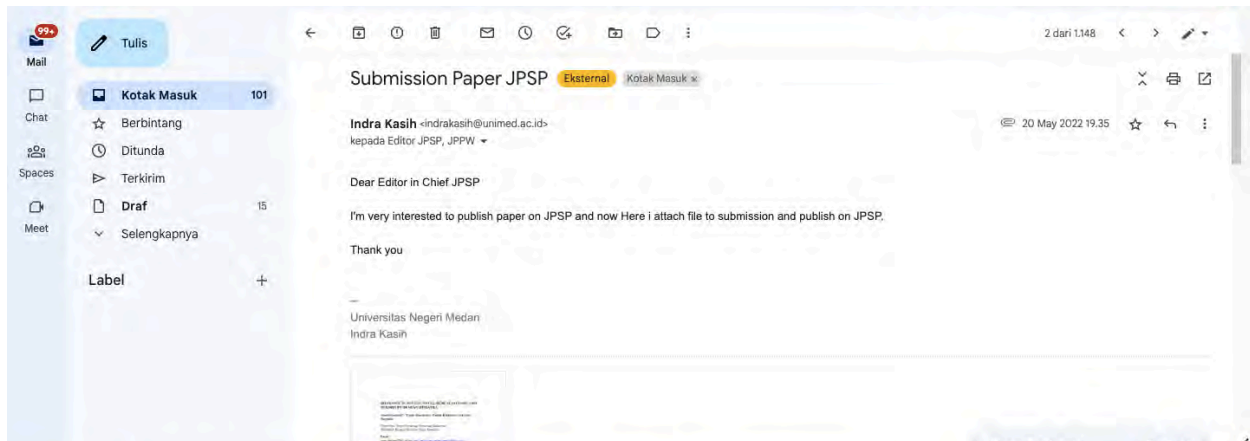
99+
Mail

Chat

Spaces

Meet

Tulis

Kotak Masuk 101
Berbintang
Ditunda
Terkirim
Draf 15
Selengkapnya

Label +

2 dari 1.148

Submission Paper JPSP Eksternal Kotak Masuk ×

Indra Kasih <indrakasih@unimed.ac.id>
kepada Editor JPSP, JPPW

20 May 2022 19.35

Dear Editor in Chief JPSP

I'm very interested to publish paper on JPSP and now Here i attach file to submission and publish on JPSP.

Thank you

--
Universitas Negeri Medan
Indra Kasih

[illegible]